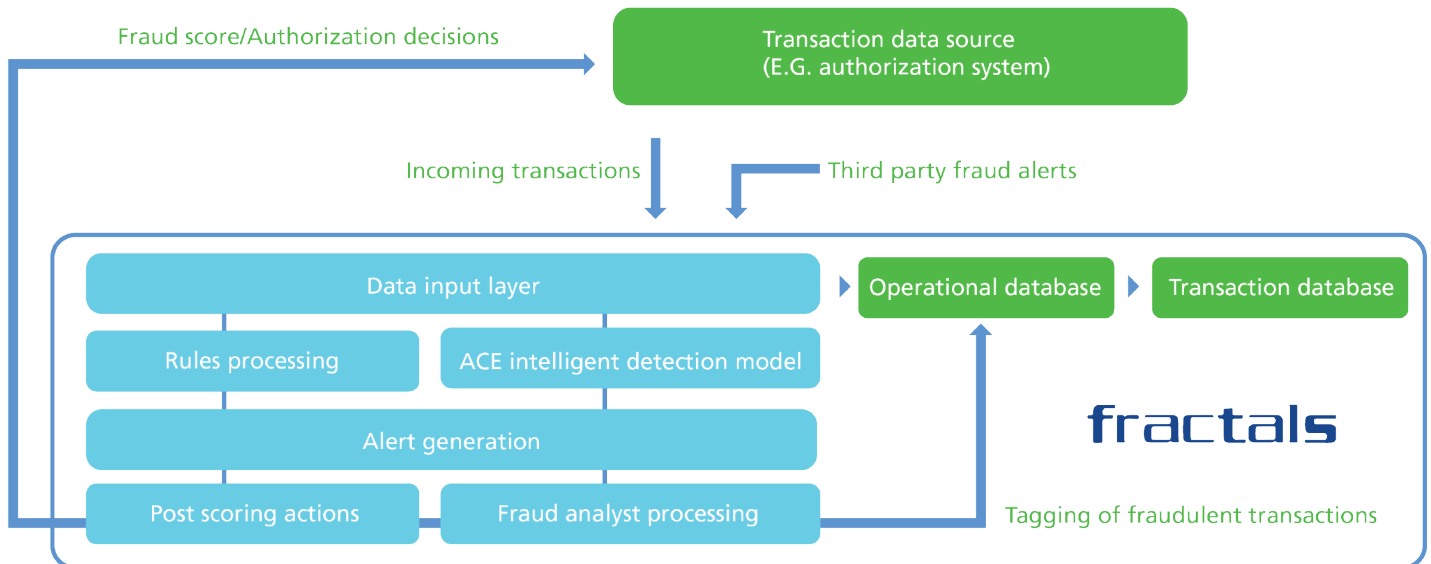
Fraud score/Authorization decisions

Transaction data source
(E.G. authorization system)

Incoming transactions

Third party fraud alerts

Data input layer

Operational database

Transaction database

Rules processing

ACE intelligent detection model

Alert generation

fractals

Post scoring actions

Fraud analyst processing

Tagging of fraudulent transactions